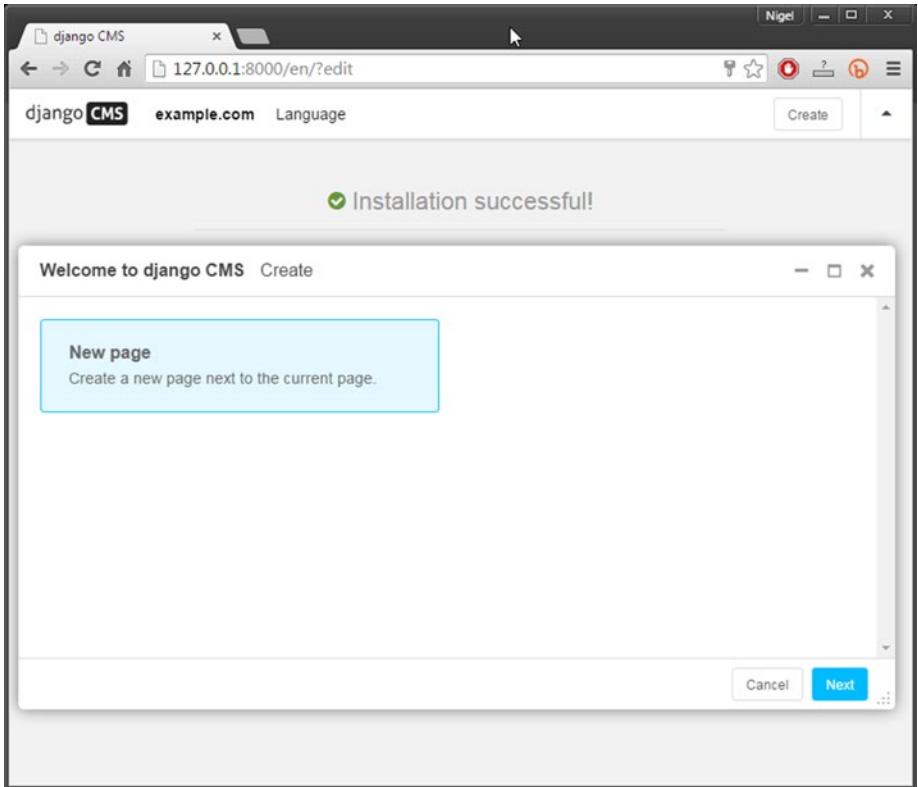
django CMS ×

Nigel

127.0.0.1:8000/en/?edit

django CMS example.com Language

Create

Installation successful!

Welcome to django CMS Create

New page
Create a new page next to the current page.

Cancel Next